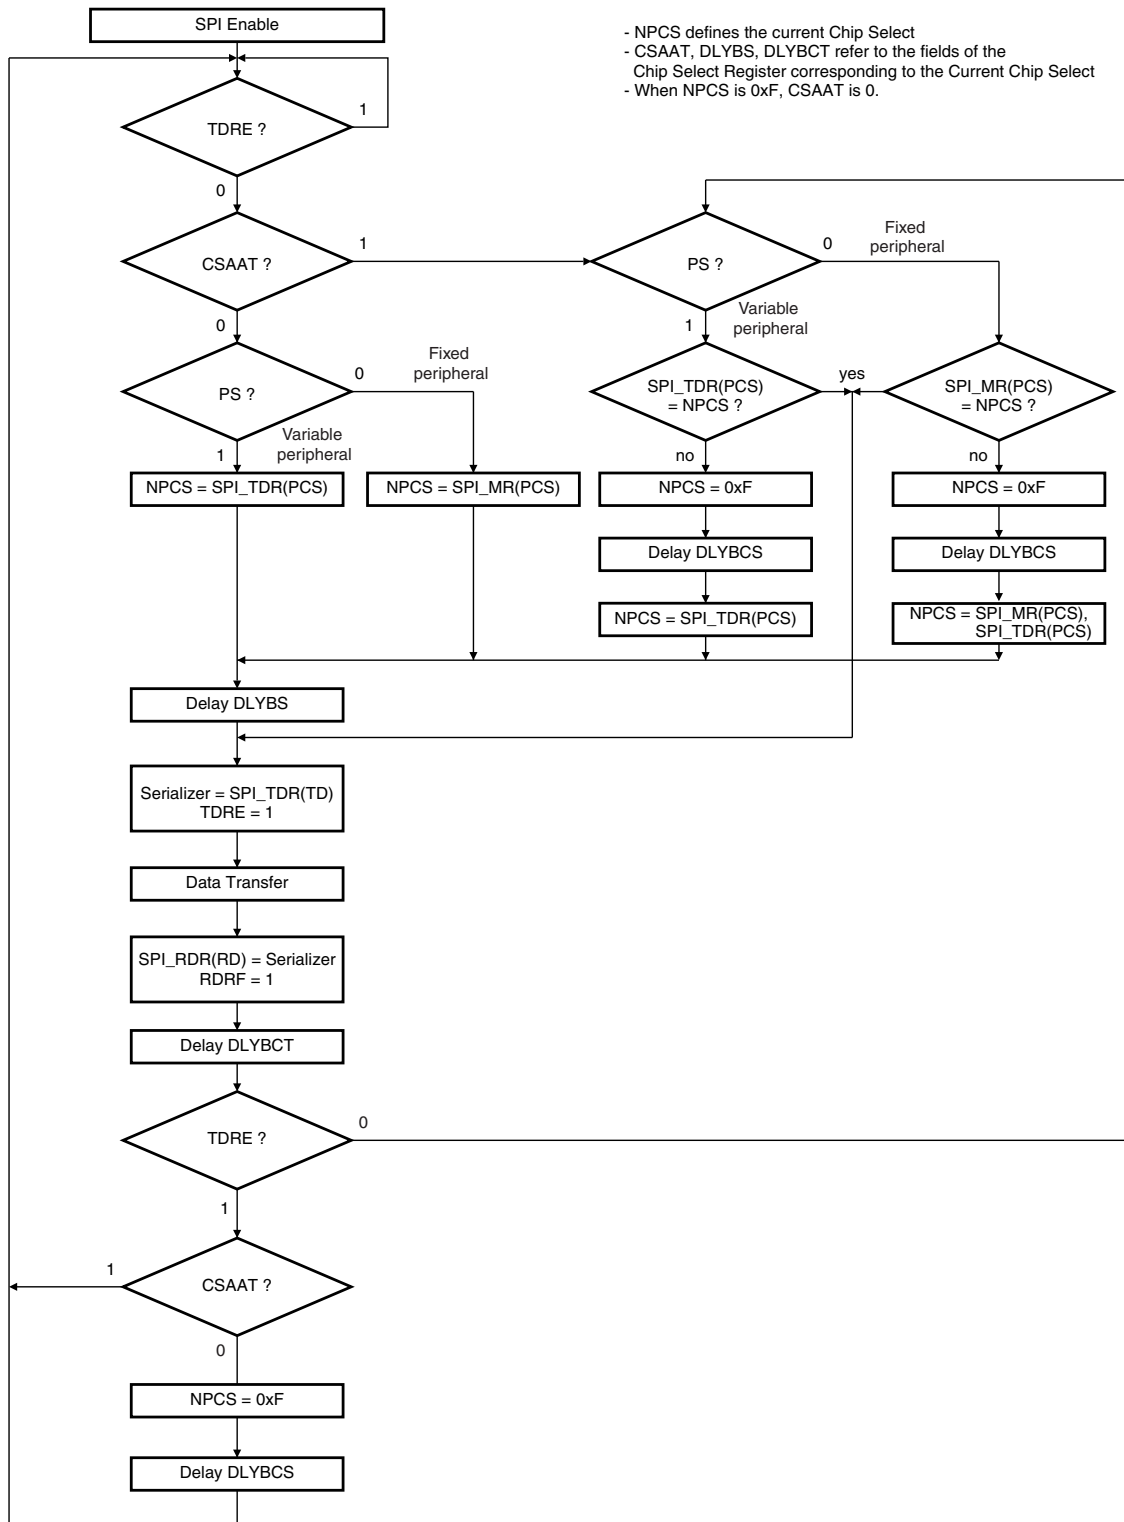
SPI Enable

- NPCS defines the current Chip Select
- CSAAT, DLYBS, DLYBCT refer to the fields of the Chip Select Register corresponding to the Current Chip Select
- When NPCS is 0xF, CSAAT is 0.

TDRE ?

1

0

CSAAT ?

1

0

PS ?

0

Fixed peripheral

1

Variable peripheral

0

PS ?

0

Fixed peripheral

1

Variable peripheral

NPCS = SPI_TDR(PCS)

NPCS = SPI_MR(PCS)

SPI_TDR(PCS) = NPCS ?

yes

SPI_MR(PCS) = NPCS ?

no

no

NPCS = 0xF

NPCS = 0xF

Delay DLYBCS

Delay DLYBCS

NPCS = SPI_TDR(PCS)

NPCS = SPI_MR(PCS), SPI_TDR(PCS)

Delay DLYBS

Serializer = SPI_TDR(TD)
TDRE = 1

Data Transfer

SPI_RDR(RD) = Serializer
RDRF = 1

Delay DLYBCT

TDRE ?

0

1

1

CSAAT ?

0

NPCS = 0xF

Delay DLYBCS